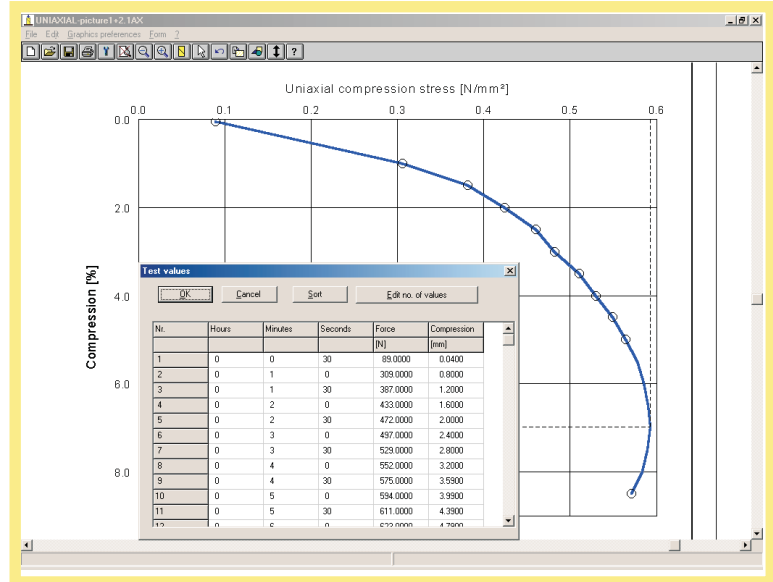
UNIAXIAL-picture1+2.1AX

File Edit Graphics preferences Form ?

Uniaxial compression stress [N/mm²]

0.0 0.1 0.2 0.3 0.4 0.5 0.6

0.0
2.0
4.0
6.0
8.0

Compression [%]

Test values

OK Cancel Sort Edit no. of values

| Nr. | Hours | Minutes | Seconds | Force | Compression |
|---|---|---|---|---|---|
| | | | | [N] | [mm] |
| 1 | 0 | 0 | 30 | 89.0000 | 0.0400 |
| 2 | 0 | 1 | 0 | 309.0000 | 0.8000 |
| 3 | 0 | 1 | 30 | 387.0000 | 1.2000 |
| 4 | 0 | 2 | 0 | 433.0000 | 1.6000 |
| 5 | 0 | 2 | 30 | 472.0000 | 2.0000 |
| 6 | 0 | 3 | 0 | 497.0000 | 2.4000 |
| 7 | 0 | 3 | 30 | 529.0000 | 2.8000 |
| 8 | 0 | 4 | 0 | 552.0000 | 3.2000 |
| 9 | 0 | 4 | 30 | 575.0000 | 3.5900 |
| 10 | 0 | 5 | 0 | 594.0000 | 3.9900 |
| 11 | 0 | 5 | 30 | 611.0000 | 4.3900 |
| 12 | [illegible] | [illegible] | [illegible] | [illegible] | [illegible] |